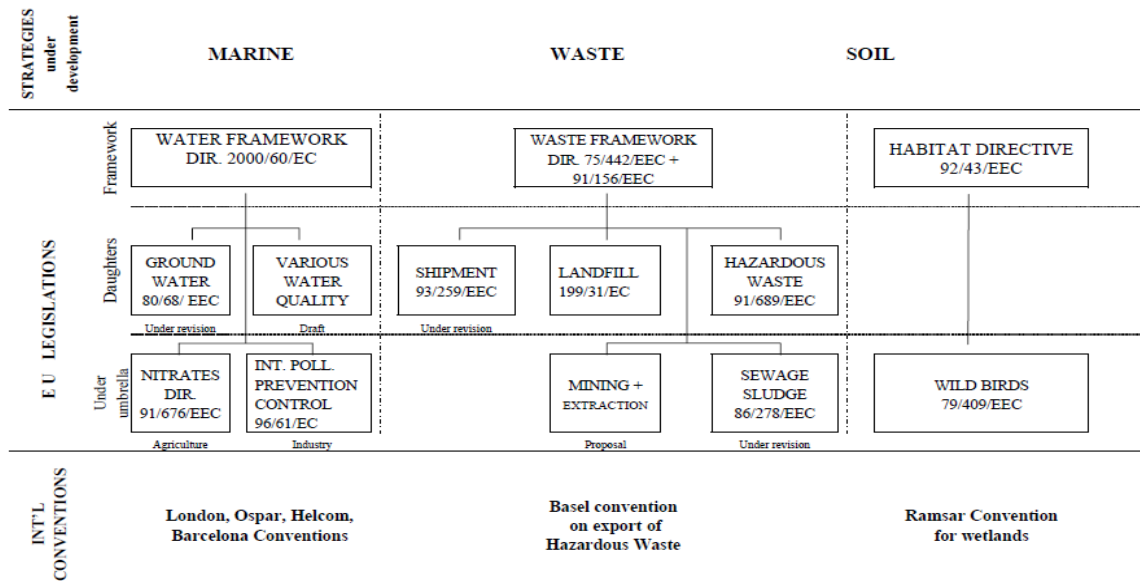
STRATEGIES under development

MARINE

WASTE

SOIL

E U LEGISLATIONS

Framework

WATER FRAMEWORK DIR. 2000/60/EC

WASTE FRAMEWORK DIR. 75/442/EEC + 91/156/EEC

HABITAT DIRECTIVE 92/43/EEC

Daughters

GROUND WATER 80/68/ EEC

Under revision

VARIOUS WATER QUALITY

Draft

SHIPMENT 93/259/EEC

Under revision

LANDFILL 199/31/EC

HAZARDOUS WASTE 91/689/EEC

Under umbrella

NITRATES DIR. 91/676/EEC

Agriculture

INT. POLL. PREVENTION CONTROL 96/61/EC

Industry

MINING + EXTRACTION

Proposal

SEWAGE SLUDGE 86/278/EEC

Under revision

WILD BIRDS 79/409/EEC

INT'L CONVENTIONS

London, Ospar, Helcom, Barcelona Conventions

Basel convention on export of Hazardous Waste

Ramsar Convention for wetlands